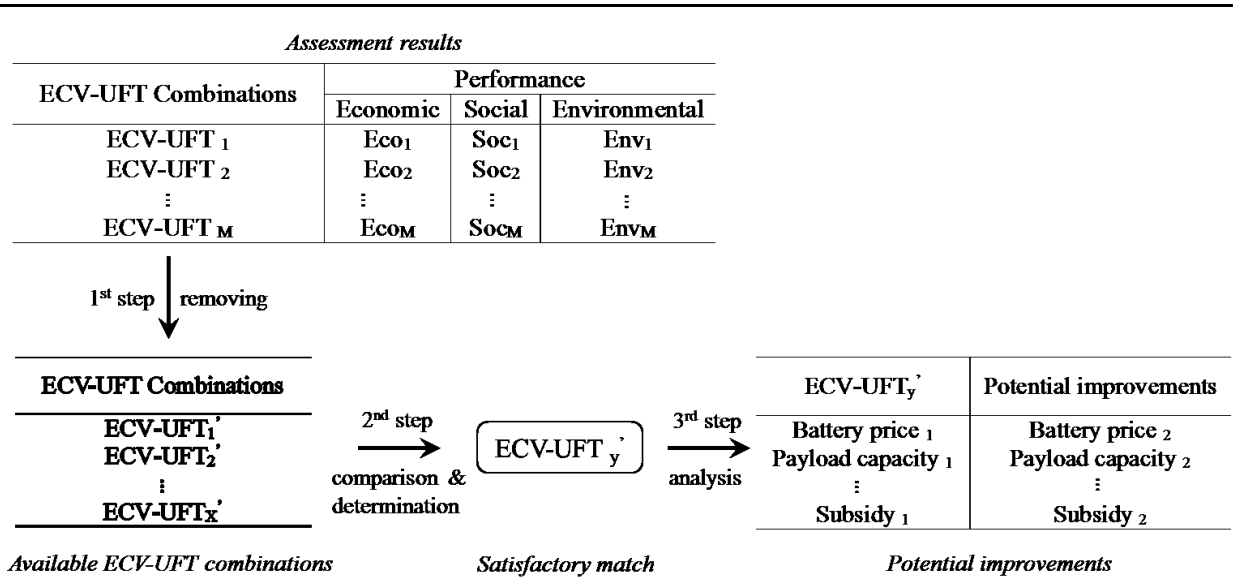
*Assessment results*

| ECV-UFT Combinations | Economic | Social | Environmental |
|---|---|---|---|
| | Performance | | |
| ECV-UFT $_1$ | Eco$_1$ | Soc$_1$ | Env$_1$ |
| ECV-UFT $_2$ | Eco$_2$ | Soc$_2$ | Env$_2$ |
| ⋮ | ⋮ | ⋮ | ⋮ |
| ECV-UFT $_M$ | Eco$_M$ | Soc$_M$ | Env$_M$ |

1$^{st}$ step removing

| ECV-UFT Combinations |
|---|
| ECV-UFT$_1$' |
| ECV-UFT$_2$' |
| ⋮ |
| ECV-UFT$_X$' |

*Available ECV-UFT combinations*

2$^{nd}$ step comparison & determination

ECV-UFT $_y$'

*Satisfactory match*

3$^{rd}$ step analysis

| ECV-UFT$_y$' | Potential improvements |
|---|---|
| Battery price $_1$ | Battery price $_2$ |
| Payload capacity $_1$ | Payload capacity $_2$ |
| ⋮ | ⋮ |
| Subsidy $_1$ | Subsidy $_2$ |

*Potential improvements*